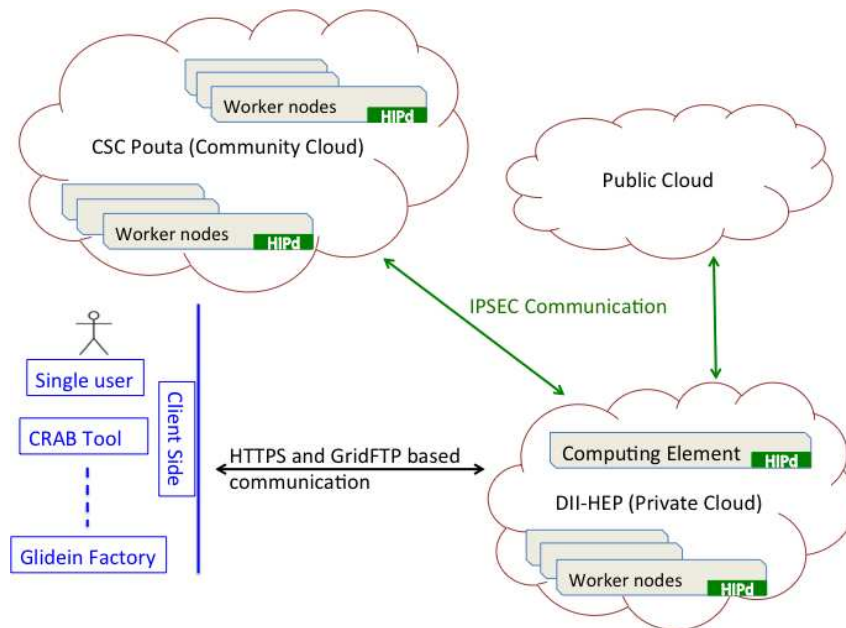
Worker nodes
HIPd
CSC Pouta (Community Cloud)
Worker nodes
HIPd
Public Cloud
IPSEC Communication
Single user
CRAB Tool
Glidein Factory
Client Side
HTTPS and GridFTP based communication
Computing Element
HIPd
DII-HEP (Private Cloud)
Worker nodes
HIPd